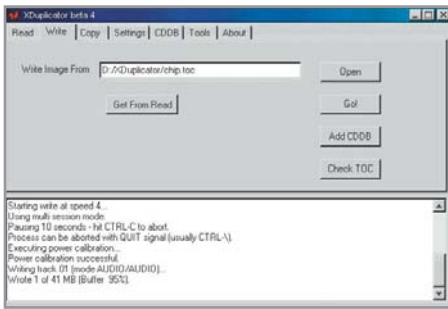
XDuplicator beta 4

Read | Write | Copy | Settings | CDDB | Tools | About

Write Image From D:/XDuplicator/chip.toc

Open

Get From Read

Go!

Add CDDB

Check TOC

Starting write at speed 4...
Using multi session mode.
Pausing 10 seconds - hit CTRL-C to abort.
Process can be aborted with QUIT signal (usually CTRL-\).
Executing power calibration...
Power calibration successful.
Writing track 01 (mode AUDIO/AUDIO)...
Wrote 1 of 41 MB (Buffer 95%).